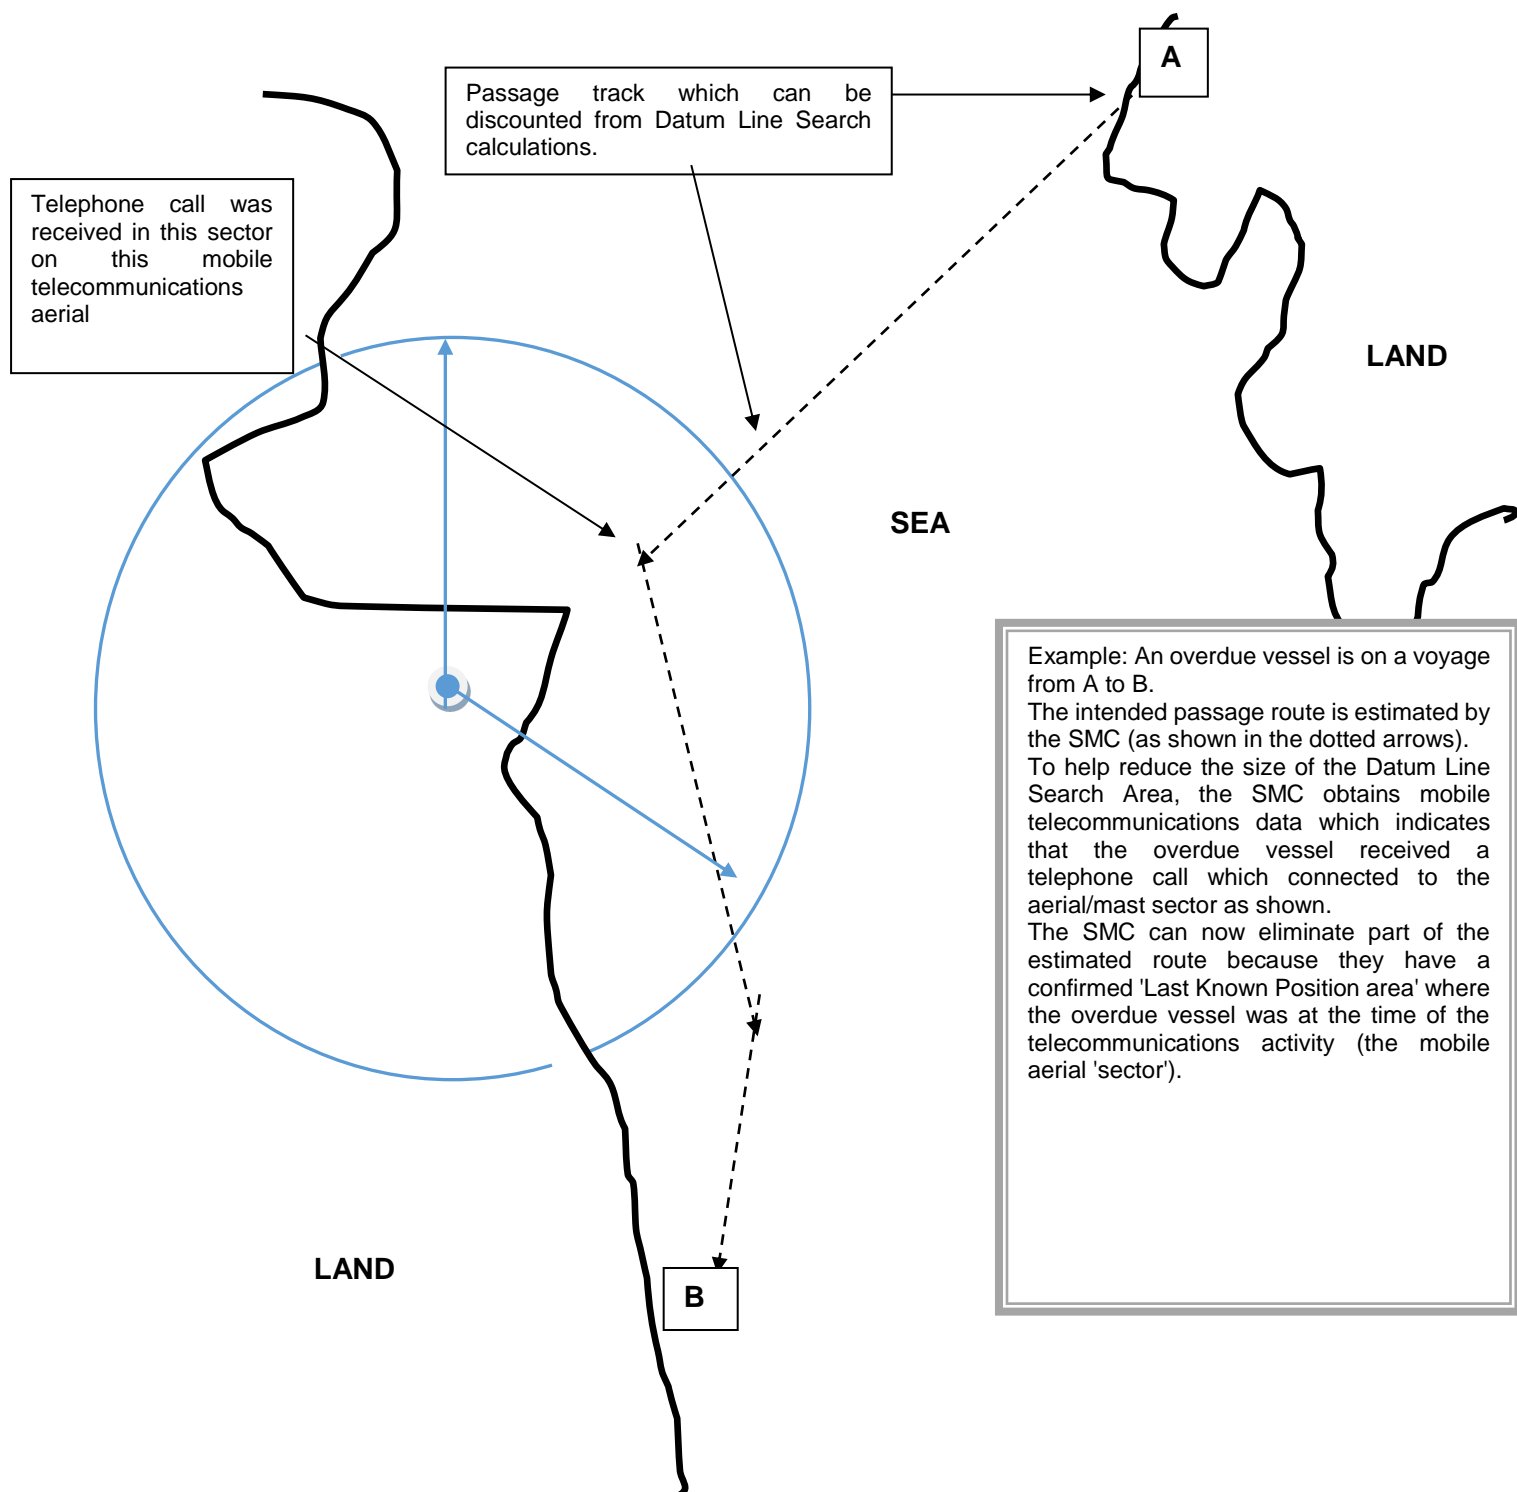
Passage track which can be discounted from Datum Line Search calculations.

A

Telephone call was received in this sector on this mobile telecommunications aerial

LAND

SEA

Example: An overdue vessel is on a voyage from A to B.
The intended passage route is estimated by the SMC (as shown in the dotted arrows).
To help reduce the size of the Datum Line Search Area, the SMC obtains mobile telecommunications data which indicates that the overdue vessel received a telephone call which connected to the aerial/mast sector as shown.
The SMC can now eliminate part of the estimated route because they have a confirmed 'Last Known Position area' where the overdue vessel was at the time of the telecommunications activity (the mobile aerial 'sector').

LAND

B